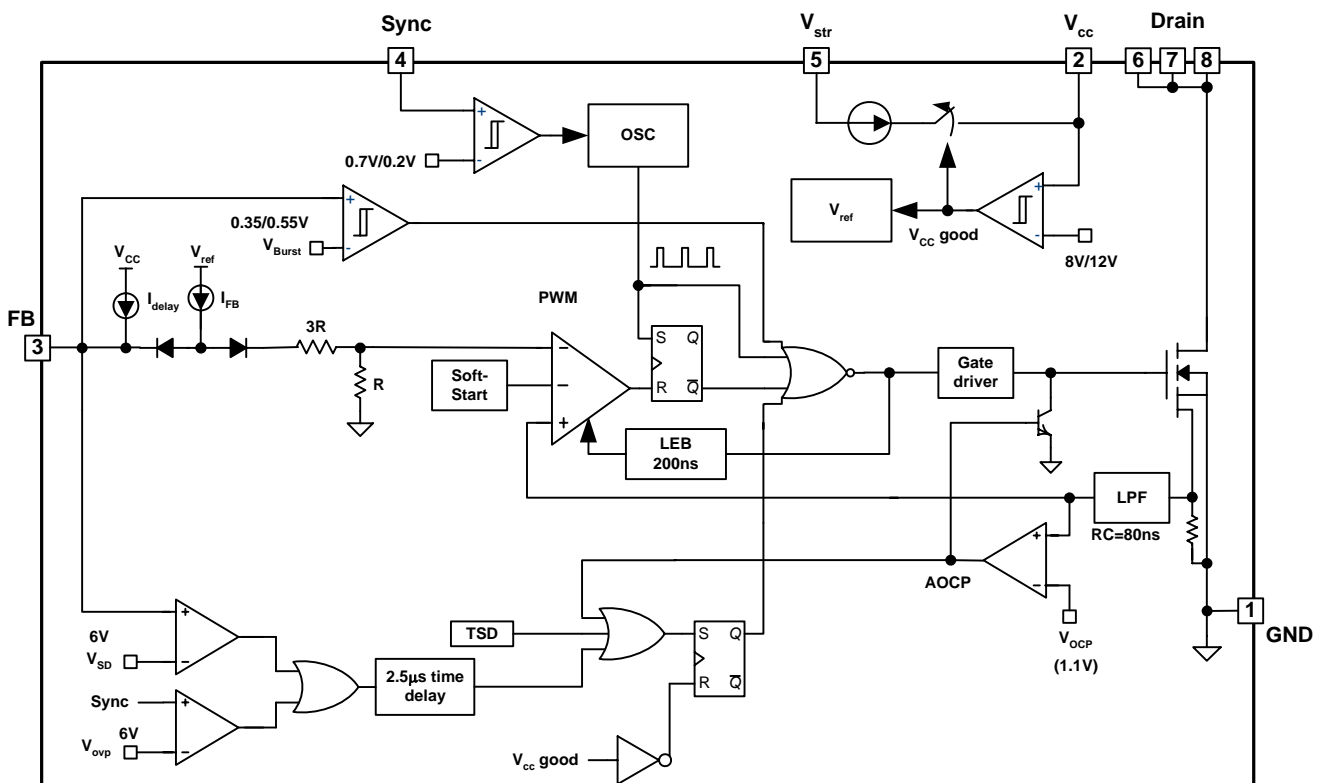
Sync
$V_{str}$
$V_{cc}$
Drain
4
5
2
6 7 8
+
-
0.7V/0.2V
OSC
$V_{ref}$
+
-
$V_{CC}$ good
8V/12V
+
-
0.35/0.55V
$V_{Burst}$
$V_{CC}$
$V_{ref}$
$I_{delay}$
$I_{FB}$
PWM
FB
3
3R
R
Soft-Start
–
–
+
S Q
R $\overline{Q}$
Gate driver
LEB 200ns
LPF
RC=80ns
+
-
AOCP
$V_{OCP}$
(1.1V)
+
–
6V
$V_{SD}$
TSD
S Q
R $\overline{Q}$
2.5µs time delay
Sync
+
–
6V
$V_{ovp}$
$V_{cc}$ good
1
GND